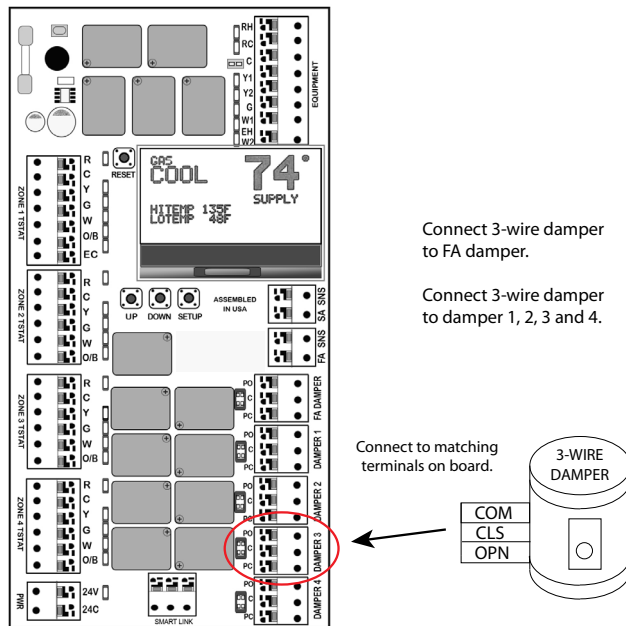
RH
RC
C
Y1
Y2
G
W1
EH
W2
EQUIPMENT

R
C
Y
G
W
O/B
EC
ZONE 1 TSTAT
RESET

GAS
COOL
74°
SUPPLY
HITEMP 135F
LOTEMP 48F

R
C
Y
G
W
O/B
ZONE 2 TSTAT
UP DOWN SETUP
ASSEMBLED IN USA
SA SNS
FA SNS

R
C
Y
G
W
O/B
ZONE 3 TSTAT
PO
C
PC
FA DAMPER
PO
C
PC
DAMPER 1

R
C
Y
G
W
O/B
ZONE 4 TSTAT
PO
C
PC
DAMPER 2
PO
C
PC
DAMPER 3

PWR
24V
24C
SMART LINK
PO
C
PC
DAMPER 4

Connect 3-wire damper to FA damper.

Connect 3-wire damper to damper 1, 2, 3 and 4.

Connect to matching terminals on board.

3-WIRE DAMPER
COM
CLS
OPN